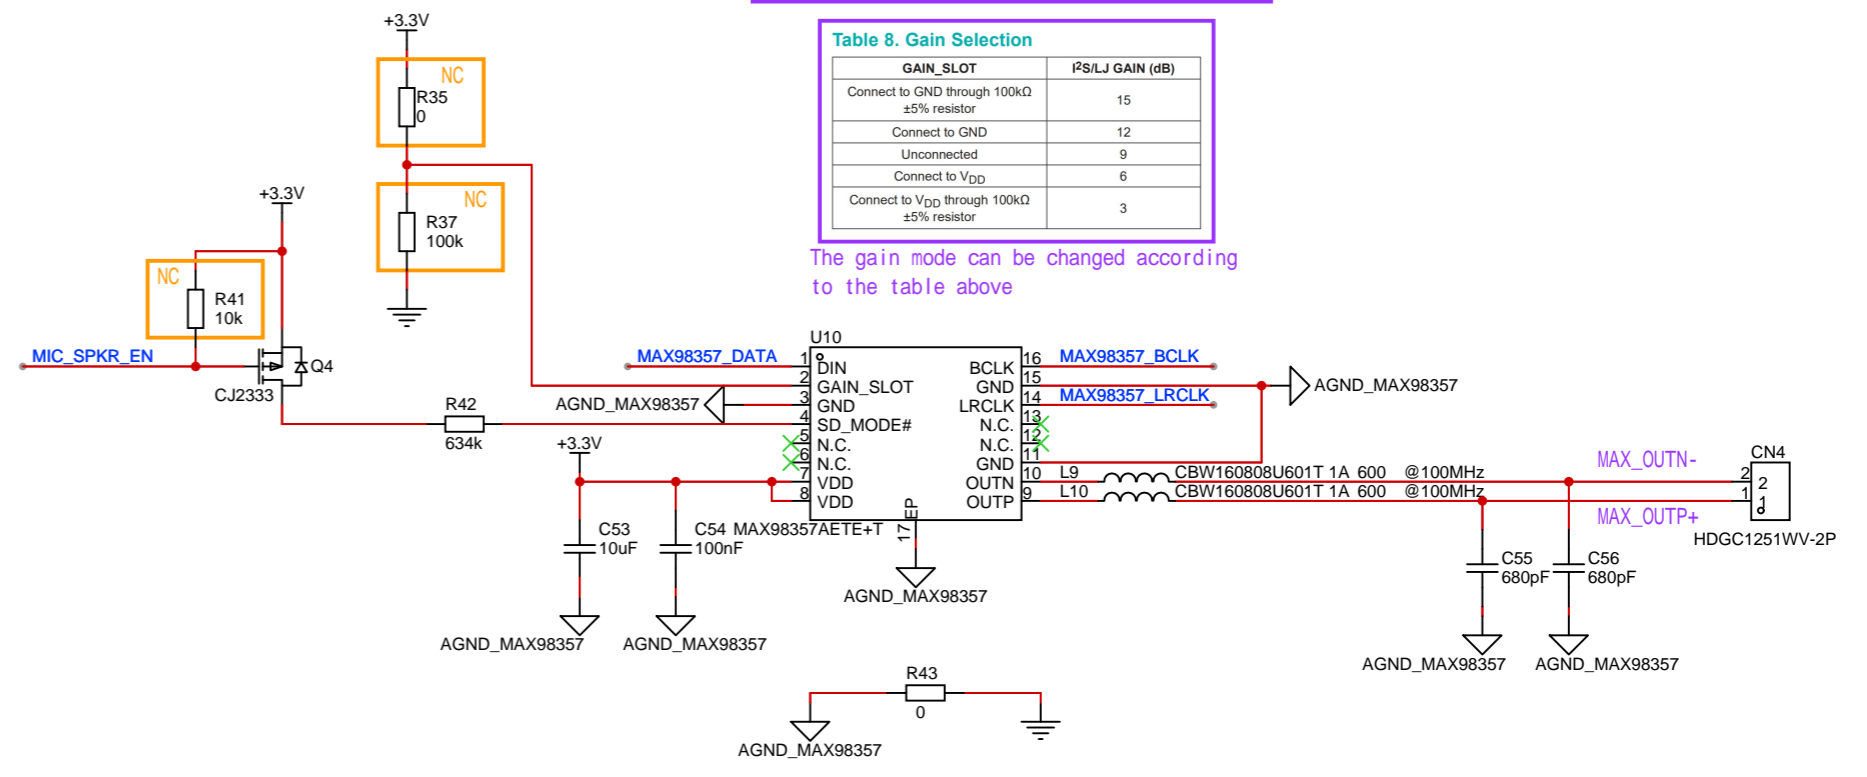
+3.3V

NC
R35
0

NC
R37
100k

+3.3V

NC
R41
10k

MIC_SPKR_EN

Q4
CJ2333

R42
634k

Table 8. Gain Selection

| GAIN_SLOT | I²S/LJ GAIN (dB) |
|---|---|
| Connect to GND through 100kΩ ±5% resistor | 15 |
| Connect to GND | 12 |
| Unconnected | 9 |
| Connect to $V_{DD}$ | 6 |
| Connect to $V_{DD}$ through 100kΩ ±5% resistor | 3 |

The gain mode can be changed according to the table above

U10
MAX98357_DATA
1 DIN
2 GAIN_SLOT
AGND_MAX98357
3 GND
4 SD_MODE#
5 N.C.
6 N.C.
7 VDD
8 VDD
+3.3V
BCLK 16
GND 15
LRCLK 14
N.C. 13
N.C. 12
GND 11
OUTN 10
OUTP 9
17 EP
MAX98357_BCLK
AGND_MAX98357
MAX98357_LRCLK

L9 CBW160808U601T 1A 600 @100MHz
L10 CBW160808U601T 1A 600 @100MHz

MAX_OUTN-
MAX_OUTP+
CN4
2
1
HDGC1251WV-2P

C53
10uF
C54 MAX98357AETE+T
100nF
AGND_MAX98357
AGND_MAX98357
AGND_MAX98357

C55
680pF
C56
680pF
AGND_MAX98357
AGND_MAX98357

R43
0
AGND_MAX98357